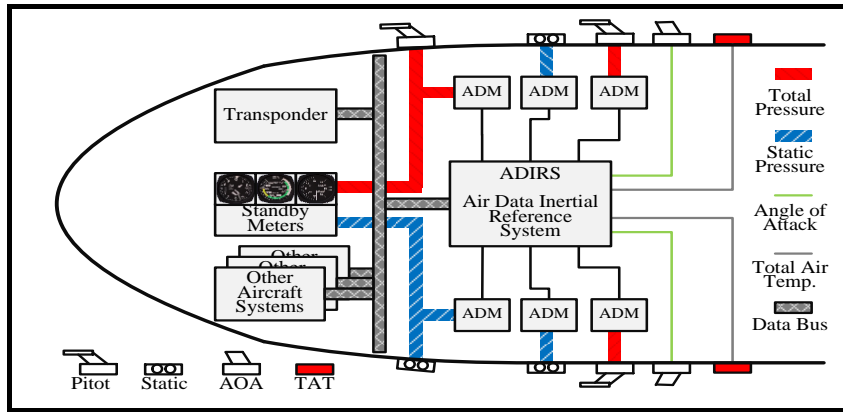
Transponder

Standby Meters

Other

Other

Other Aircraft Systems

ADM

ADM

ADM

ADIRS

Air Data Inertial Reference System

ADM

ADM

ADM

Total Pressure

Static Pressure

Angle of Attack

Total Air Temp.

Data Bus

Pitot

Static

AOA

TAT